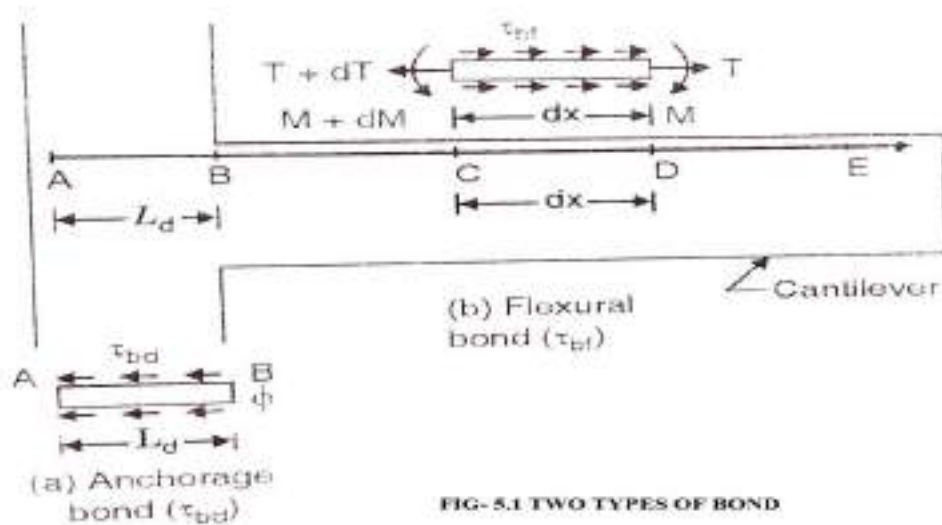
$\tau_{bf}$

T + dT

T

M + dM

dx

M

A

B

C

D

E

$L_d$

dx

Cantilever

(b) Flexural bond ($\tau_{bf}$)

$\tau_{bd}$

A

B

$\phi$

$L_d$

(a) Anchorage bond ($\tau_{bd}$)

FIG- 5.1 TWO TYPES OF BOND